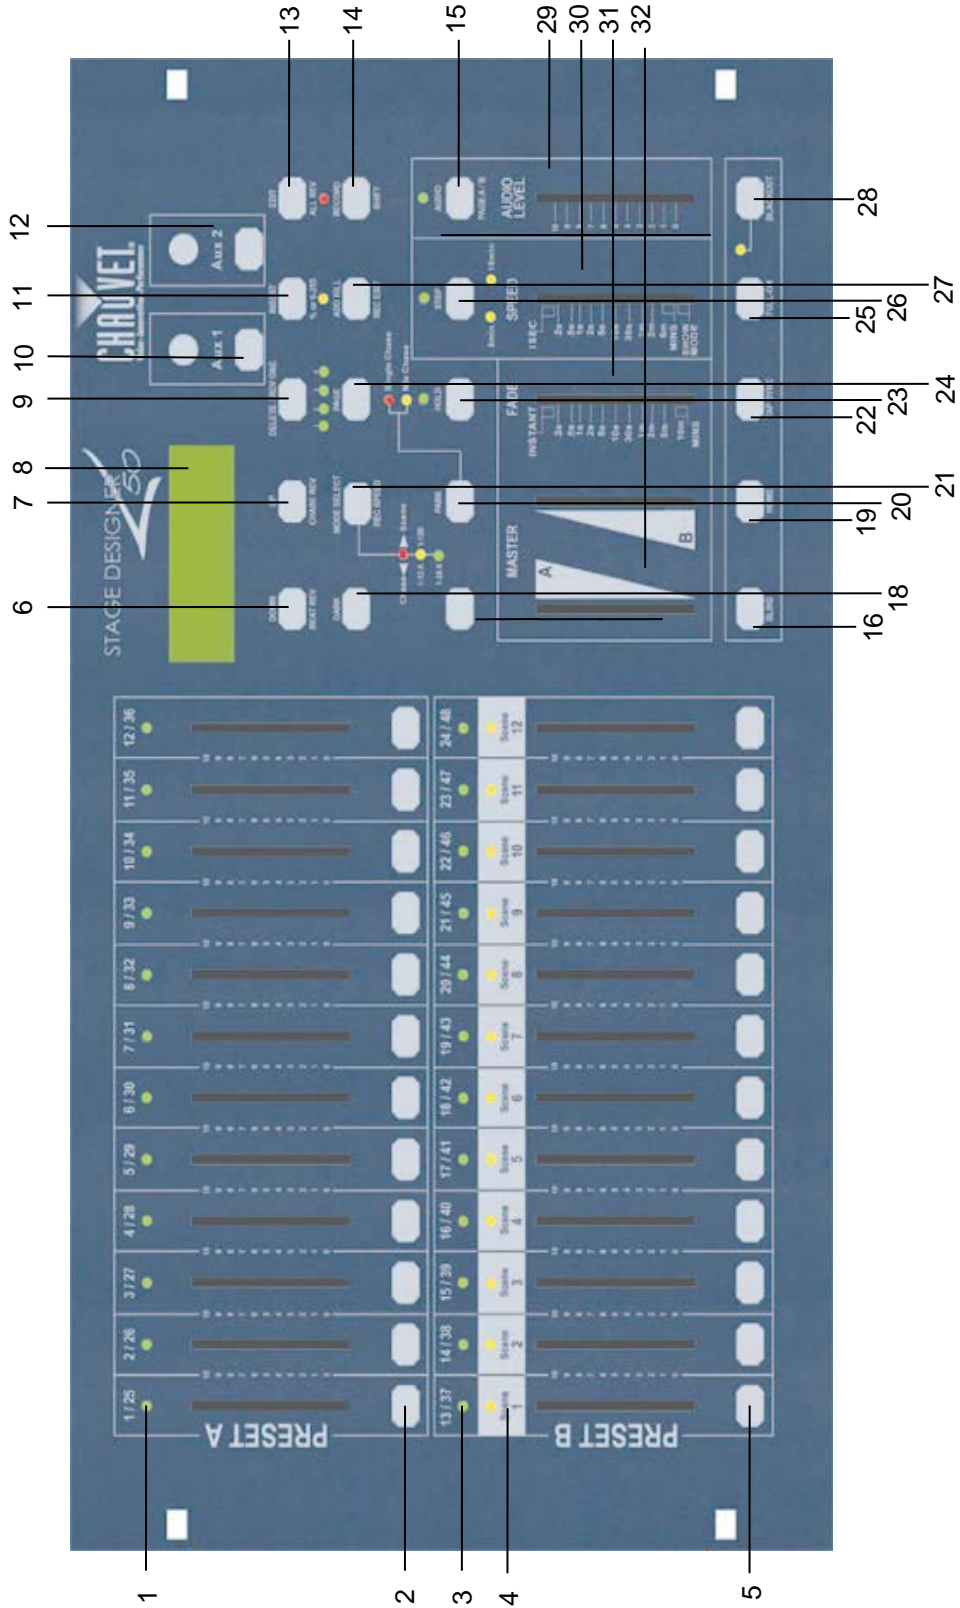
13
14
15
29
30
31
32
12
11
10
9
8
7
6
28
27
26
25
24
23
22
21
20
19
18
16
CHAUVET
STAGE DESIGNER 50
Aux 2
Aux 1
AUDIO LEVEL
SPEED
FADE
MASTER
A
B
PRESET A
PRESET B
1 / 25
2 / 26
3 / 27
4 / 28
5 / 29
6 / 30
7 / 31
8 / 32
9 / 33
10 / 34
11 / 35
12 / 36
13 / 37
14 / 38
15 / 39
16 / 40
17 / 41
18 / 42
19 / 43
20 / 44
21 / 45
22 / 46
23 / 47
24 / 48
Scene 1
Scene 2
Scene 3
Scene 4
Scene 5
Scene 6
Scene 7
Scene 8
Scene 9
Scene 10
Scene 11
Scene 12
BLACKOUT
1
2
3
4
5